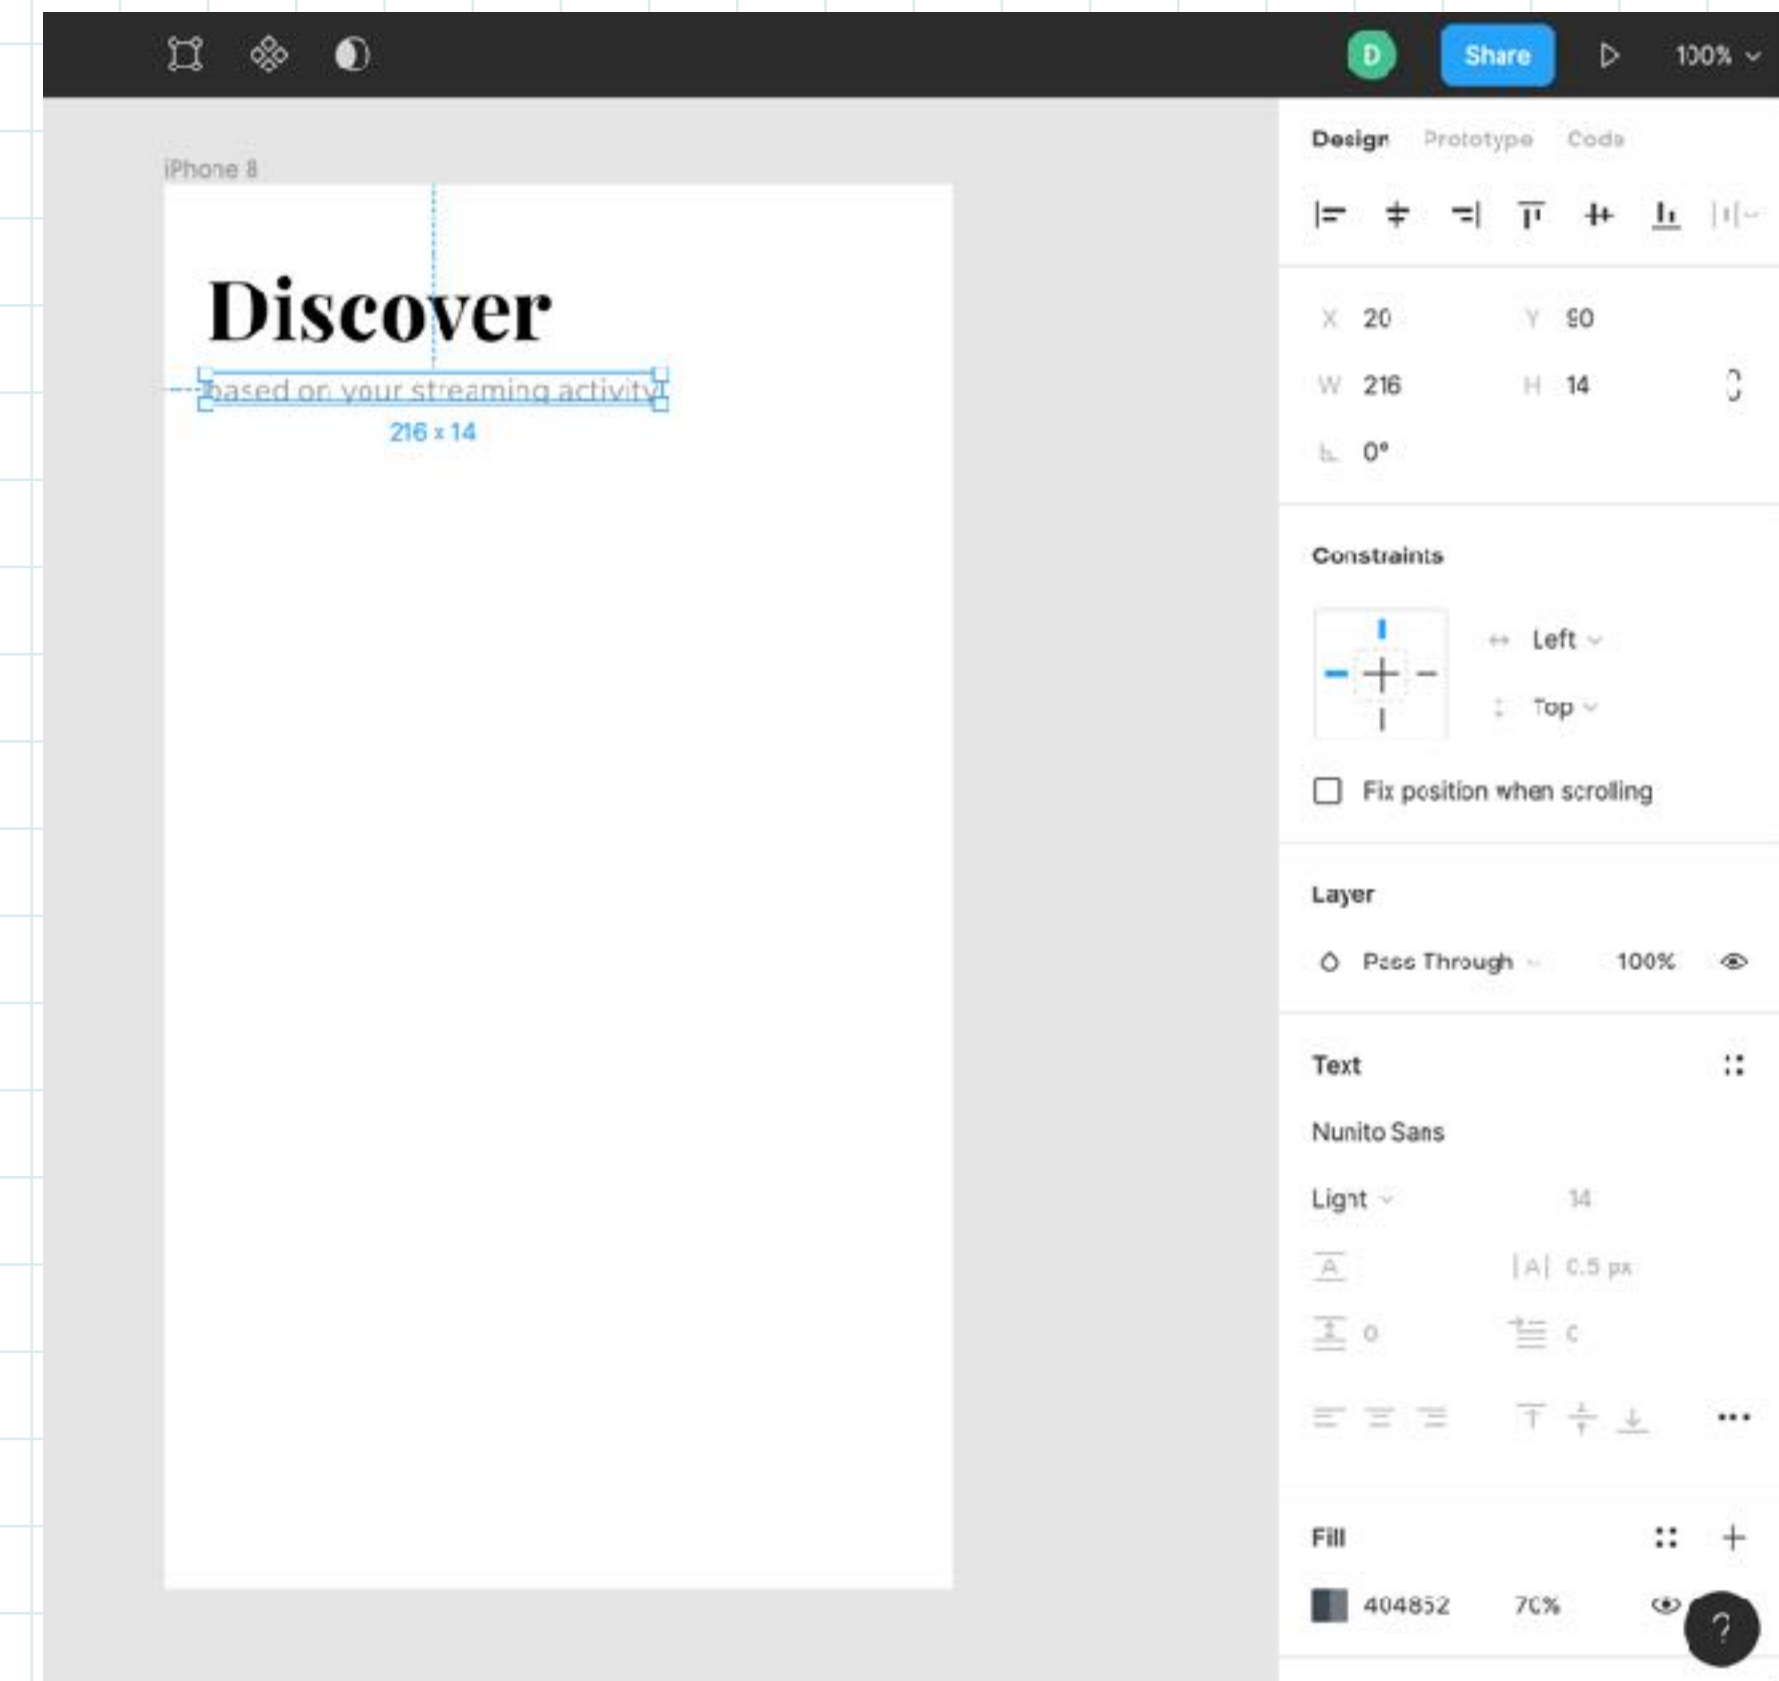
D
Share
100%

iPhone 8

Discover

based on your streaming activity

216 x 14

Design Prototype Code

X 20
Y 90
W 216
H 14
0°

Constraints

Left
Top

Fix position when scrolling

Layer

Pass Through
100%

Text

Nunito Sans

Light
14

0.5 px

0
0

Fill

404852
70%

?